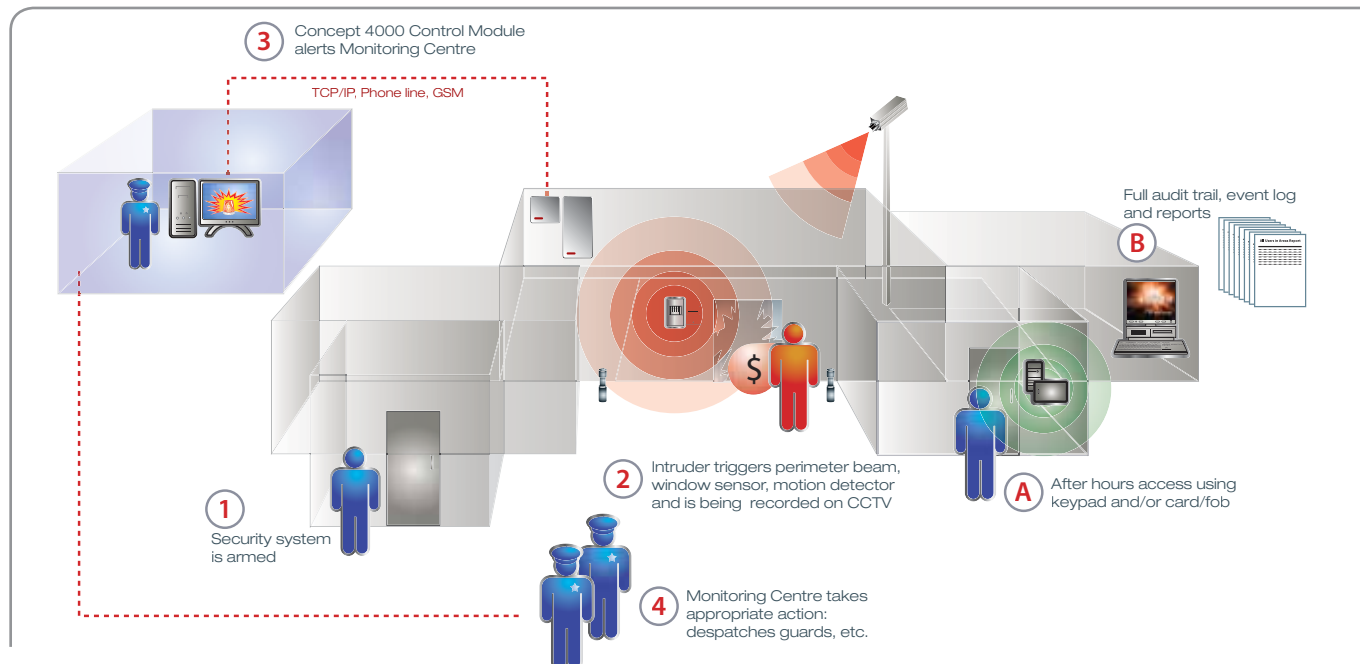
3 Concept 4000 Control Module alerts Monitoring Centre

TCP/IP, Phone line, GSM

Full audit trail, event log and reports

B

$

2 Intruder triggers perimeter beam, window sensor, motion detector and is being recorded on CCTV

A After hours access using keypad and/or card/fob

1 Security system is armed

4 Monitoring Centre takes appropriate action: despatches guards, etc.